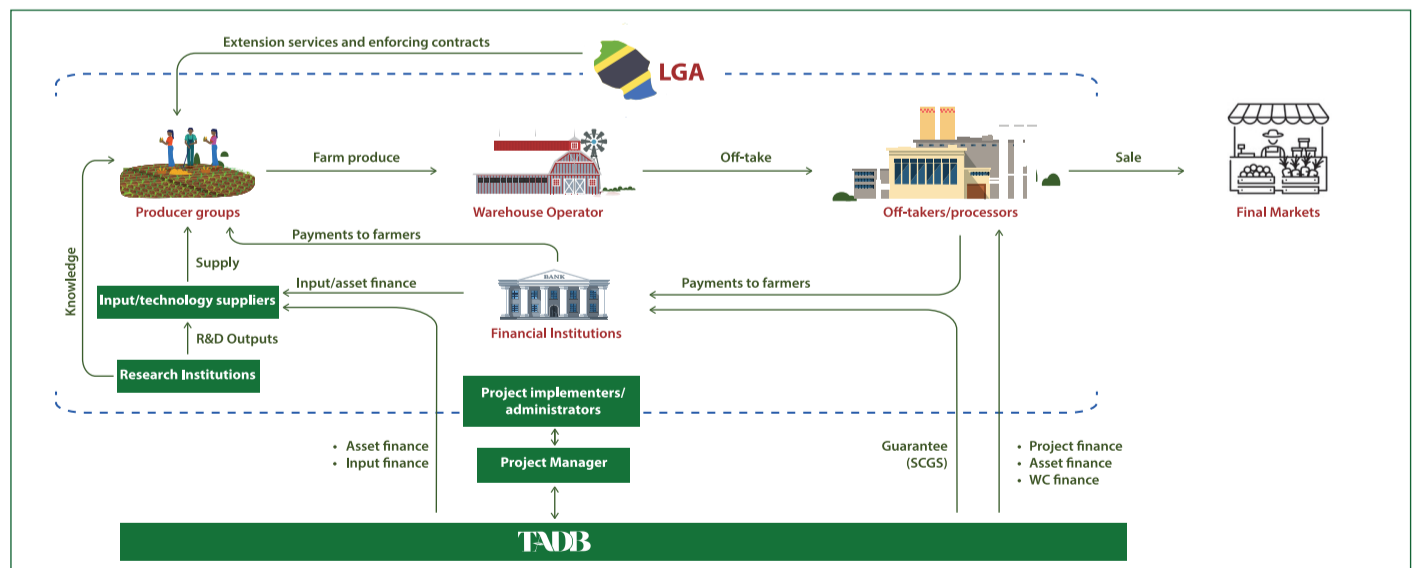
Extension services and enforcing contracts

LGA

Farm produce

Off-take

Sale

Producer groups

Warehouse Operator

Off-takers/processors

Final Markets

Payments to farmers

Knowledge

Supply

Input/asset finance

BANK

Payments to farmers

Input/technology suppliers

Financial Institutions

R&D Outputs

Research Institutions

Project implementers/ administrators

Project Manager

• Asset finance
• Input finance

Guarantee (SCGS)

• Project finance
• Asset finance
• WC finance

TADB